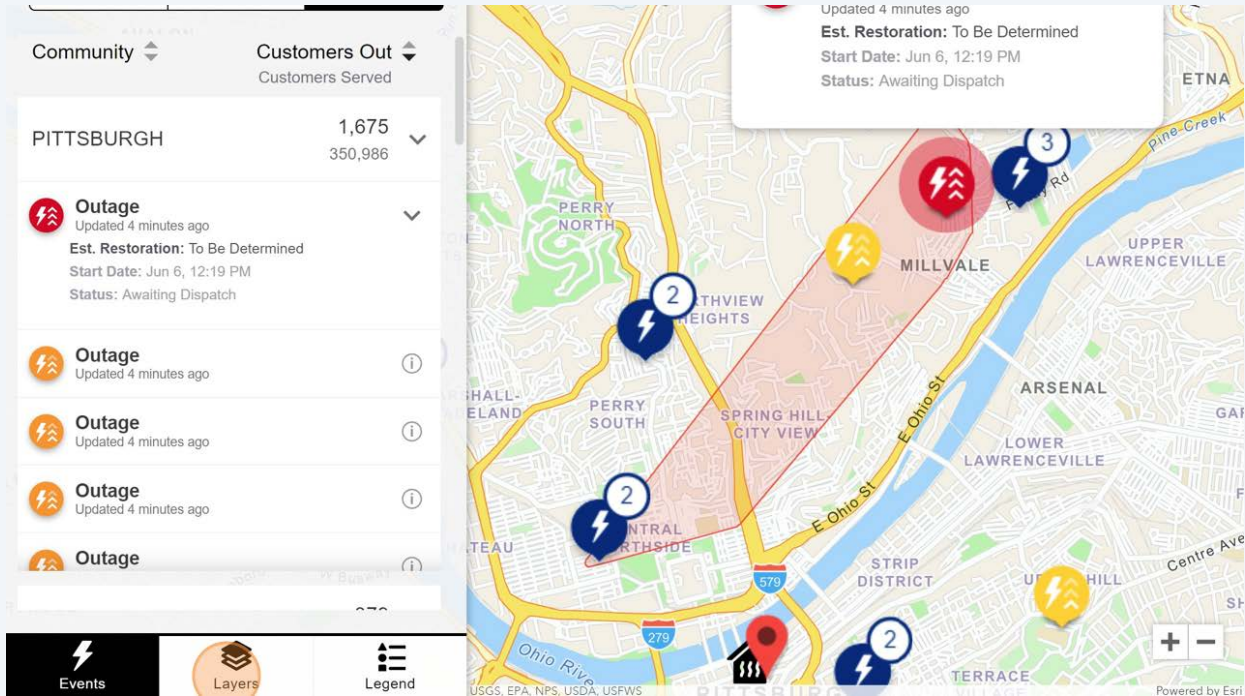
Community
Customers Out
Customers Served

PITTSBURGH 1,675
350,986

Outage
Updated 4 minutes ago
Est. Restoration: To Be Determined
Start Date: Jun 6, 12:19 PM
Status: Awaiting Dispatch

Outage
Updated 4 minutes ago

Outage
Updated 4 minutes ago

Outage
Updated 4 minutes ago

Outage

Events
Layers
Legend

Updated 4 minutes ago
Est. Restoration: To Be Determined
Start Date: Jun 6, 12:19 PM
Status: Awaiting Dispatch

ETNA
Pine Creek
3
PERRY NORTH
2
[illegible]RTHVIEW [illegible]EIGHTS
MILLVALE
UPPER LAWRENCEVILLE
ARSENAL
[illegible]HALL-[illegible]ELAND
PERRY SOUTH
SPRING HILL-CITY VIEW
E Ohio St
LOWER LAWRENCEVILLE
GAR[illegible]
2
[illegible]NTRAL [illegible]RTHSIDE
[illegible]TEAU
E Ohio St
579
STRIP DISTRICT
Centre Ave
U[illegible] HILL
279
Ohio River
2
TERRACE
PITTSBURG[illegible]
USGS, EPA, NPS, USDA, USFWS
Powered by Esri